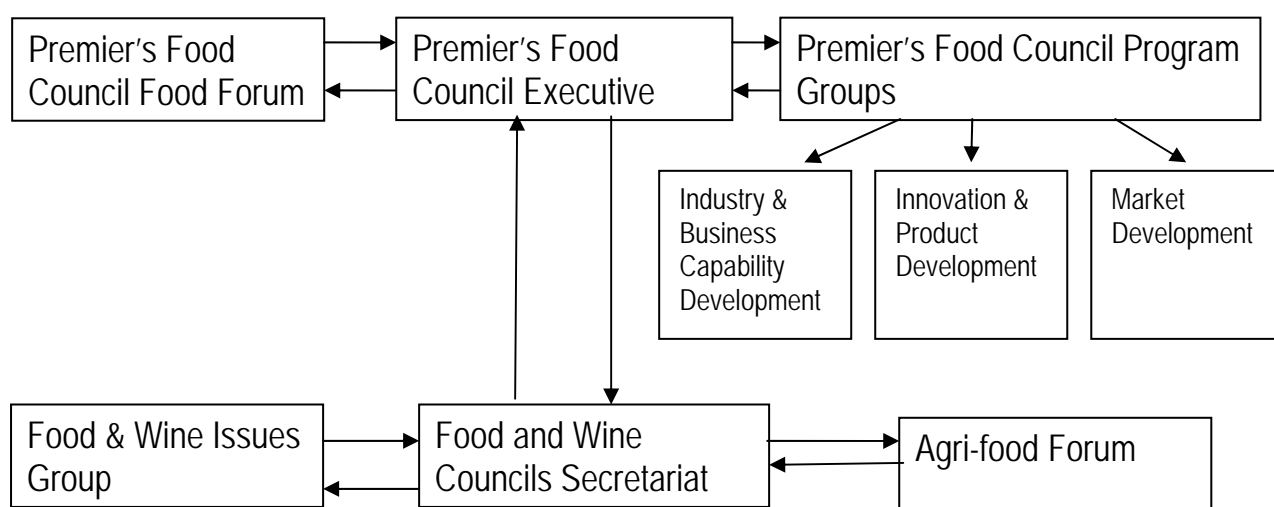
Premier's Food Council Food Forum

Premier's Food Council Executive

Premier's Food Council Program Groups

Industry & Business Capability Development

Innovation & Product Development

Market Development

Food & Wine Issues Group

Food and Wine Councils Secretariat

Agri-food Forum